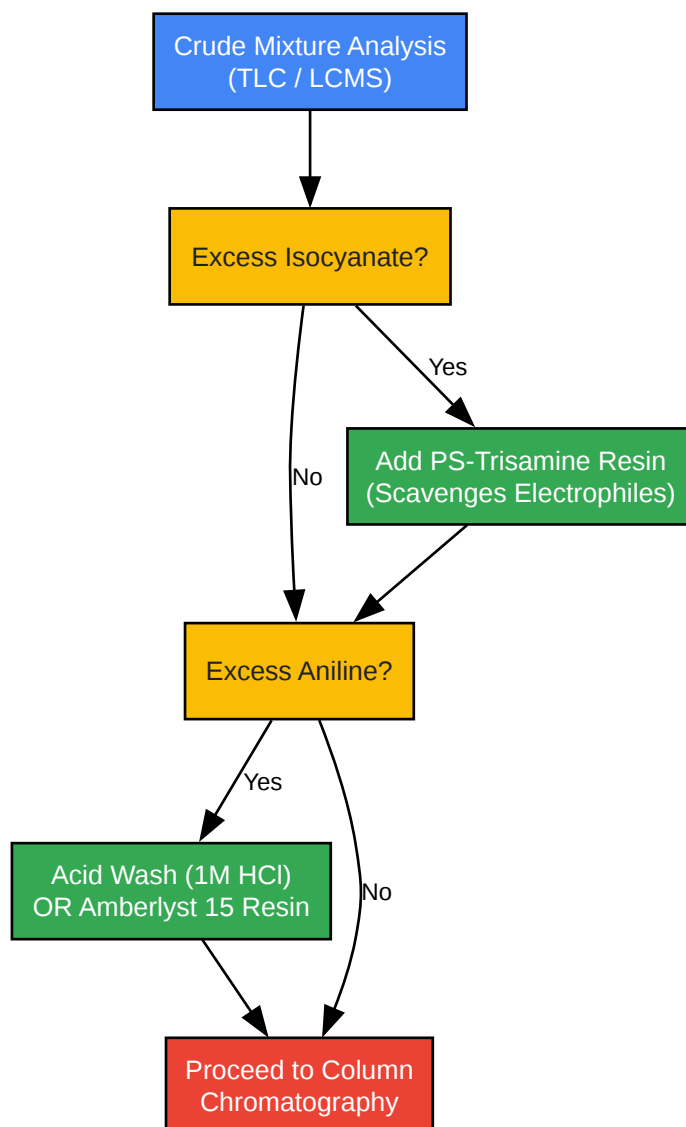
Crude Mixture Analysis
(TLC / LCMS)

Excess Isocyanate?

Yes

No

Add PS-Trisamine Resin
(Scavenges Electrophiles)

Excess Aniline?

Yes

No

Acid Wash (1M HCl)
OR Amberlyst 15 Resin

Proceed to Column
Chromatography